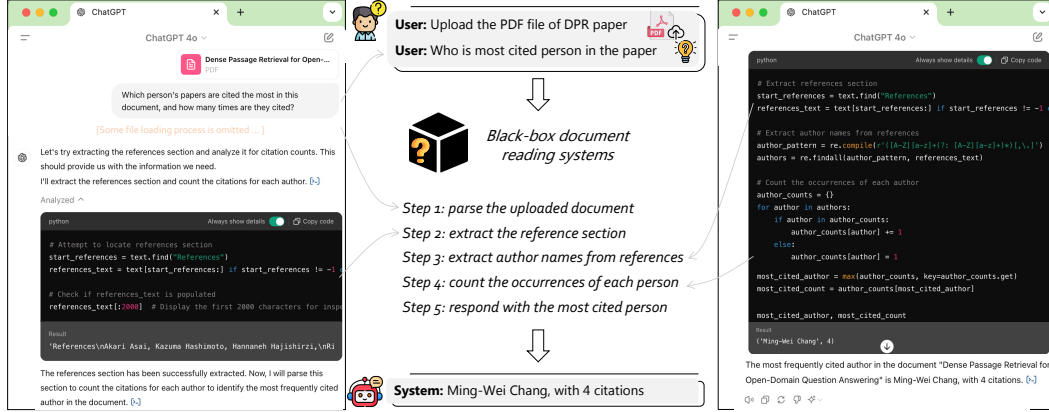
ChatGPT
ChatGPT 4o
Dense Passage Retrieval for Open-...
PDF
Which person's papers are cited the most in this document, and how many times are they cited?
[Some file loading process is omitted ...]
Let's try extracting the references section and analyze it for citation counts. This should provide us with the information we need.
I'll extract the references section and count the citations for each author. [>-]
Analyzed
python Always show details Copy code
# Attempt to locate references section
start_references = text.find("References")
references_text = text[start_references:] if start_references != -1
# Check if references_text is populated
references_text[:2000] # Display the first 2000 characters for insp
Result
'References\nAkari Asai, Kazuma Hashimoto, Hannaneh Hajishirzi,\nRi
The references section has been successfully extracted. Now, I will parse this section to count the citations for each author to identify the most frequently cited author in the document. [>-]

User: Upload the PDF file of DPR paper
User: Who is most cited person in the paper
PDF
Black-box document reading systems
Step 1: parse the uploaded document
Step 2: extract the reference section
Step 3: extract author names from references
Step 4: count the occurrences of each person
Step 5: respond with the most cited person
System: Ming-Wei Chang, with 4 citations

ChatGPT
ChatGPT 4o
python Always show details Copy code
# Extract references section
start_references = text.find("References")
references_text = text[start_references:] if start_references != -1
# Extract author names from references
author_pattern = re.compile(r'([A-Z][a-z]+(?: [A-Z][a-z]+)[,\.]')
authors = re.findall(author_pattern, references_text)
# Count the occurrences of each author
author_counts = {}
for author in authors:
    if author in author_counts:
        author_counts[author] += 1
    else:
        author_counts[author] = 1
most_cited_author = max(author_counts, key=author_counts.get)
most_cited_count = author_counts[most_cited_author]
most_cited_author, most_cited_count
Result
('Ming-Wei Chang', 4)
The most frequently cited author in the document "Dense Passage Retrieval for Open-Domain Question Answering" is Ming-Wei Chang, with 4 citations. [>-]